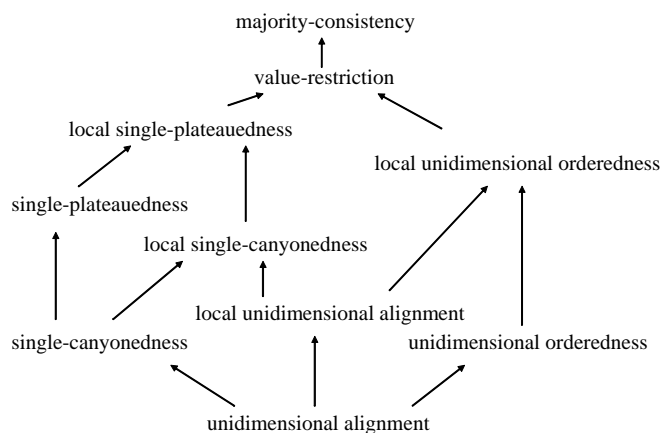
majority-consistency

value-restriction

local single-plateauedness

local unidimensional orderedness

single-plateauedness

local single-canyonedness

local unidimensional alignment

single-canyonedness

unidimensional orderedness

unidimensional alignment